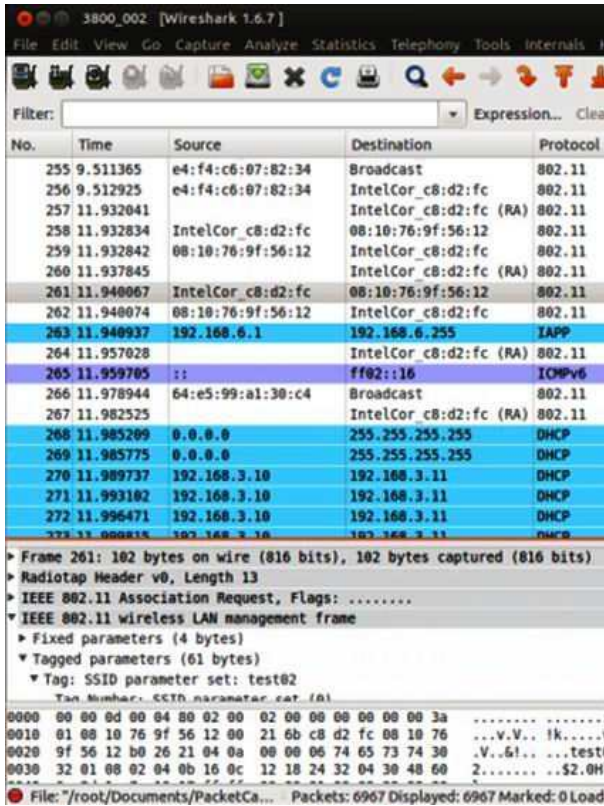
3800_002 [Wireshark 1.6.7]

File Edit View Go Capture Analyze Statistics Telephony Tools Internals

Filter: Expression... Clea

| No. | Time | Source | Destination | Protocol |
|---|---|---|---|---|
| 255 | 9.511365 | e4:f4:c6:07:82:34 | Broadcast | 802.11 |
| 256 | 9.512925 | e4:f4:c6:07:82:34 | IntelCor_c8:d2:fc | 802.11 |
| 257 | 11.932041 | | IntelCor_c8:d2:fc (RA) | 802.11 |
| 258 | 11.932834 | IntelCor_c8:d2:fc | 08:10:76:9f:56:12 | 802.11 |
| 259 | 11.932842 | 08:10:76:9f:56:12 | IntelCor_c8:d2:fc | 802.11 |
| 260 | 11.937845 | | IntelCor_c8:d2:fc (RA) | 802.11 |
| 261 | 11.940067 | IntelCor_c8:d2:fc | 08:10:76:9f:56:12 | 802.11 |
| 262 | 11.940074 | 08:10:76:9f:56:12 | IntelCor_c8:d2:fc | 802.11 |
| 263 | 11.940937 | 192.168.6.1 | 192.168.6.255 | IAPP |
| 264 | 11.957028 | | IntelCor_c8:d2:fc (RA) | 802.11 |
| 265 | 11.959705 | :: | ff02::16 | ICMPv6 |
| 266 | 11.978944 | 64:e5:99:a1:30:c4 | Broadcast | 802.11 |
| 267 | 11.982525 | | IntelCor_c8:d2:fc (RA) | 802.11 |
| 268 | 11.985209 | 0.0.0.0 | 255.255.255.255 | DHCP |
| 269 | 11.985775 | 0.0.0.0 | 255.255.255.255 | DHCP |
| 270 | 11.989737 | 192.168.3.10 | 192.168.3.11 | DHCP |
| 271 | 11.993102 | 192.168.3.10 | 192.168.3.11 | DHCP |
| 272 | 11.996471 | 192.168.3.10 | 192.168.3.11 | DHCP |
| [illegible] | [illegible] | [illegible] | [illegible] | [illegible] |

▸ Frame 261: 102 bytes on wire (816 bits), 102 bytes captured (816 bits)
▸ Radiotap Header v0, Length 13
▸ IEEE 802.11 Association Request, Flags: ........
▾ IEEE 802.11 wireless LAN management frame
▸ Fixed parameters (4 bytes)
▾ Tagged parameters (61 bytes)
▾ Tag: SSID parameter set: test02
Tag Number: SSID parameter set (0)

0000 00 00 0d 00 04 80 02 00 02 00 00 00 00 00 00 3a ........ .......
0010 01 08 10 76 9f 56 12 00 21 6b c8 d2 fc 08 10 76 ...v.V.. !k.....
0020 9f 56 12 b0 26 21 04 0a 00 00 06 74 65 73 74 30 .V..&!.. ...test
0030 32 01 08 02 04 0b 16 0c 12 18 24 32 04 30 48 60 2....... ..$2.0H

File: "/root/Documents/PacketCa... Packets: 6967 Displayed: 6967 Marked: 0 Load